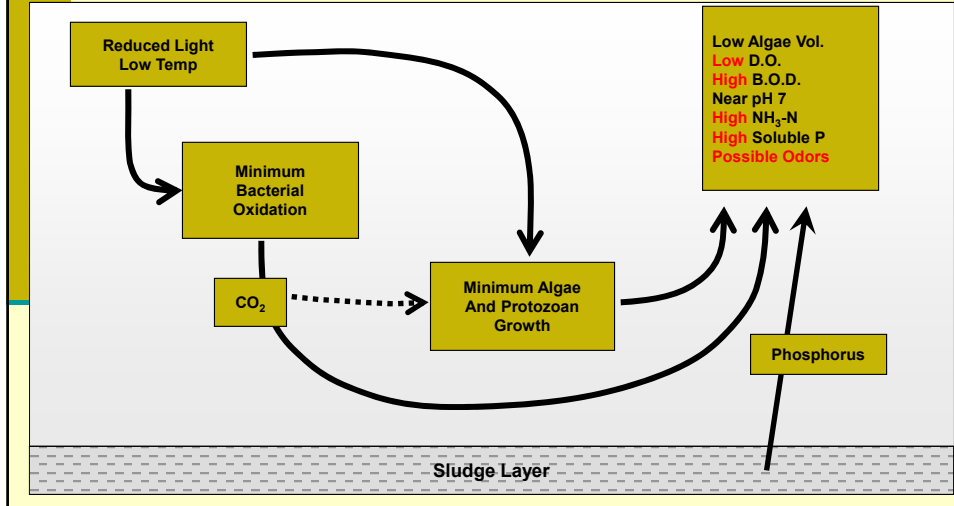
Reduced Light Low Temp

Minimum Bacterial Oxidation

$CO_2$

Minimum Algae And Protozoan Growth

Low Algae Vol.
Low D.O.
High B.O.D.
Near pH 7
High $NH_3$-N
High Soluble P
Possible Odors

Phosphorus

Sludge Layer